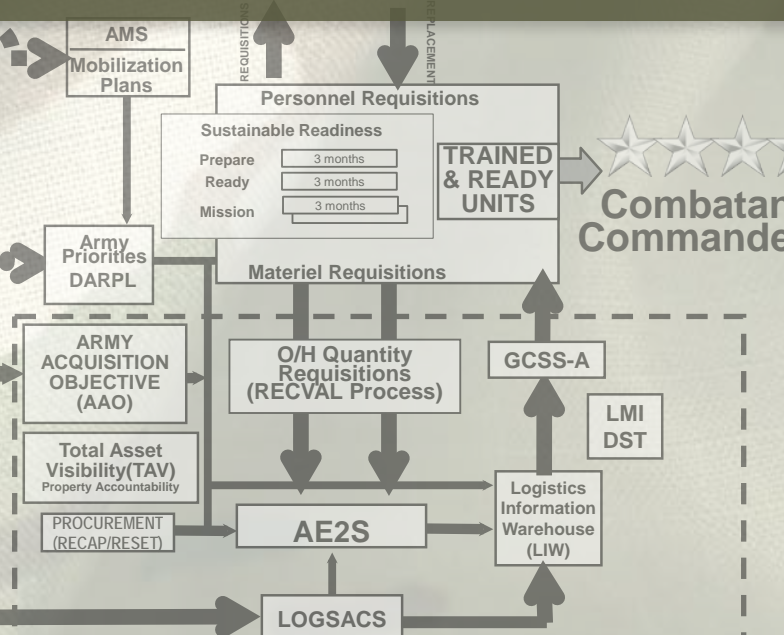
AMS

Mobilization Plans

REQUISITIONS

REPLACEMENT

Personnel Requisitions

Sustainable Readiness

Prepare 3 months

Ready 3 months

Mission 3 months

TRAINED & READY UNITS

Combatan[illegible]
Commande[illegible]

Army Priorities DARPL

Materiel Requisitions

ARMY ACQUISITION OBJECTIVE (AAO)

O/H Quantity Requisitions (RECVAL Process)

GCSS-A

LMI DST

Total Asset Visibility(TAV)
Property Accountability

PROCUREMENT (RECAP/RESET)

AE2S

Logistics Information Warehouse (LIW)

LOGSACS